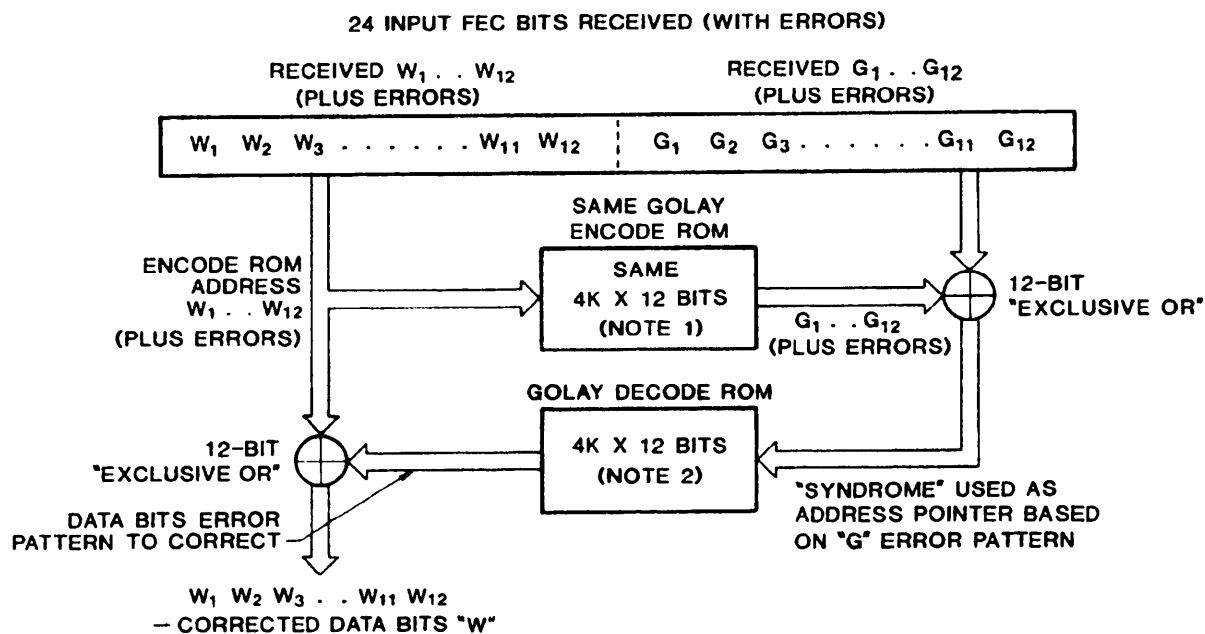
24 INPUT FEC BITS RECEIVED (WITH ERRORS)

RECEIVED $W_1 . . W_{12}$
(PLUS ERRORS)

RECEIVED $G_1 . . G_{12}$
(PLUS ERRORS)

$W_1$ $W_2$ $W_3$ . . . . . . . $W_{11}$ $W_{12}$

$G_1$ $G_2$ $G_3$ . . . . . . . $G_{11}$ $G_{12}$

SAME GOLAY
ENCODE ROM

ENCODE ROM
ADDRESS
$W_1 . . W_{12}$
(PLUS ERRORS)

SAME
4K X 12 BITS
(NOTE 1)

12-BIT
"EXCLUSIVE OR"

$G_1 . . G_{12}$
(PLUS ERRORS)

GOLAY DECODE ROM

12-BIT
"EXCLUSIVE OR"

4K X 12 BITS
(NOTE 2)

DATA BITS ERROR
PATTERN TO CORRECT

"SYNDROME" USED AS
ADDRESS POINTER BASED
ON "G" ERROR PATTERN

$W_1$ $W_2$ $W_3$ . . $W_{11}$ $W_{12}$
– CORRECTED DATA BITS "W"